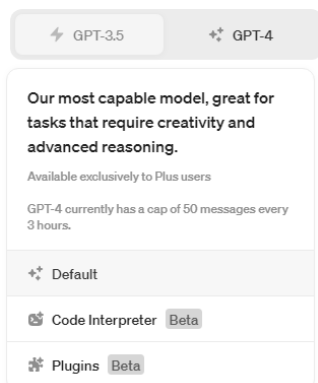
GPT-3.5 GPT-4

Our most capable model, great for tasks that require creativity and advanced reasoning.

Available exclusively to Plus users

GPT-4 currently has a cap of 50 messages every 3 hours.

Default

Code Interpreter Beta

Plugins Beta